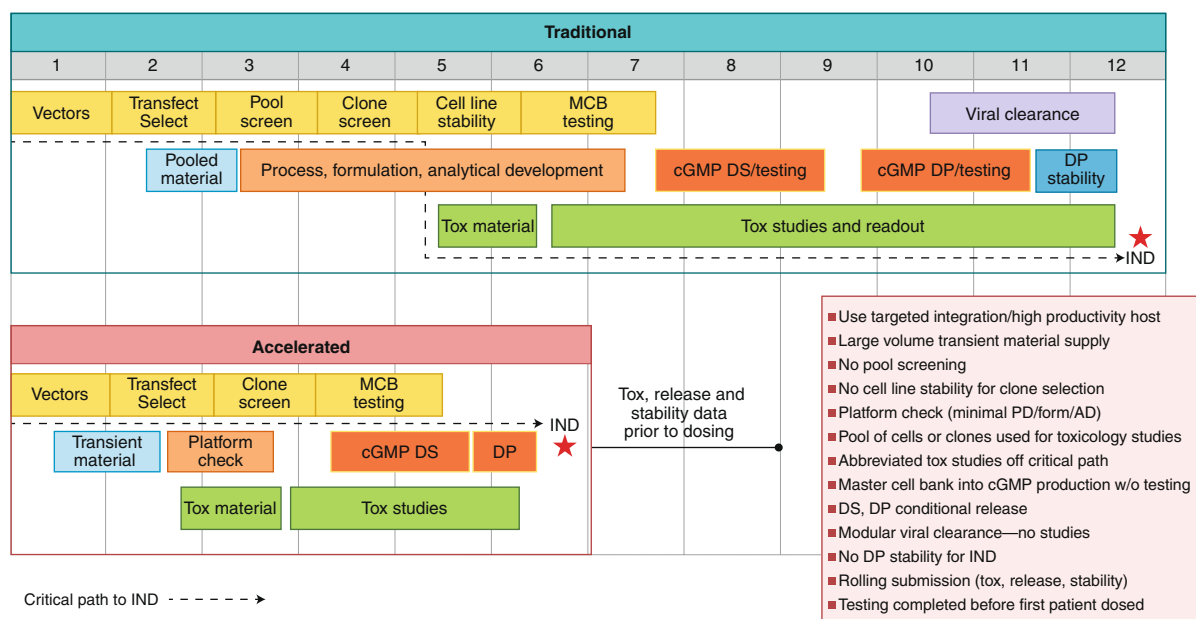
Traditional

| 1 | 2 | 3 | 4 | 5 | 6 | 7 | 8 | 9 | 10 | 11 | 12 |
|---|---|---|---|---|---|---|---|---|---|---|---|

Vectors
Transfect Select
Pool screen
Clone screen
Cell line stability
MCB testing
Viral clearance
Pooled material
Process, formulation, analytical development
cGMP DS/testing
cGMP DP/testing
DP stability
Tox material
Tox studies and readout
IND

Accelerated

Vectors
Transfect Select
Clone screen
MCB testing
IND
Transient material
Platform check
cGMP DS
DP
Tox material
Tox studies

Tox, release and stability data prior to dosing

Use targeted integration/high productivity host
Large volume transient material supply
No pool screening
No cell line stability for clone selection
Platform check (minimal PD/form/AD)
Pool of cells or clones used for toxicology studies
Abbreviated tox studies off critical path
Master cell bank into cGMP production w/o testing
DS, DP conditional release
Modular viral clearance—no studies
No DP stability for IND
Rolling submission (tox, release, stability)
Testing completed before first patient dosed

Critical path to IND